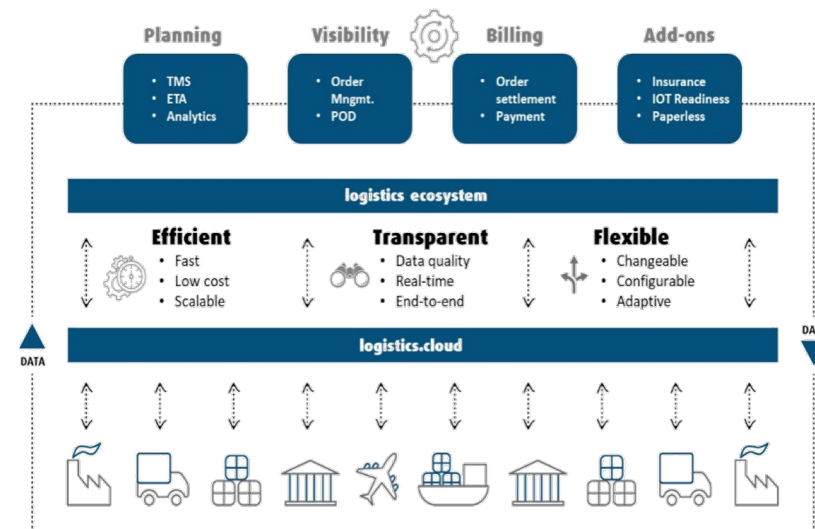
Planning
- TMS
- ETA
- Analytics

Visibility
- Order Mngmt.
- POD

Billing
- Order settlement
- Payment

Add-ons
- Insurance
- IOT Readiness
- Paperless

logistics ecosystem

Efficient
- Fast
- Low cost
- Scalable

Transparent
- Data quality
- Real-time
- End-to-end

Flexible
- Changeable
- Configurable
- Adaptive

DATA

logistics.cloud

DA